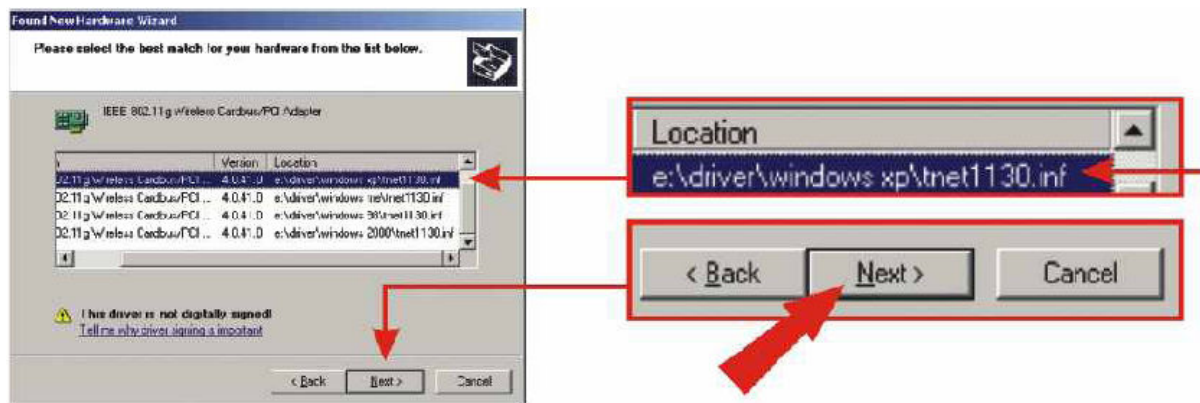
Found New Hardware Wizard

Please select the best match for your hardware from the list below.

IEEE 802.11g Wireless Cardbus/PCI Adapter

| | Version | Location |
|---|---|---|
| 02.11g Wireless Cardbus/PCI ... | 4.0.41.0 | e:\driver\windows xp\tnet1130.inf |
| 02.11g Wireless Cardbus/PCI ... | 4.0.41.0 | e:\driver\windows me\tnet1130.inf |
| 02.11g Wireless Cardbus/PCI ... | 4.0.41.0 | e:\driver\windows 98\tnet1130.inf |
| 02.11g Wireless Cardbus/PCI ... | 4.0.41.0 | e:\driver\windows 2000\tnet1130.inf |

This driver is not digitally signed!
Tell me why driver signing is important

< Back   Next >   Cancel

Location
e:\driver\windows xp\tnet1130.inf

< Back   Next >   Cancel